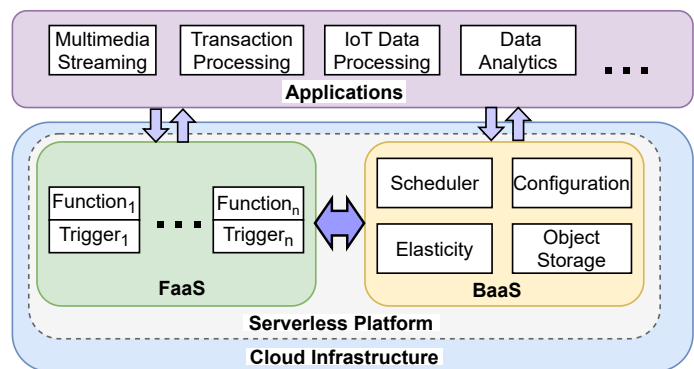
Multimedia Streaming

Transaction Processing

IoT Data Processing

Data Analytics

...

Applications

$\text{Function}_1$

$\text{Trigger}_1$

...

$\text{Function}_n$

$\text{Trigger}_n$

FaaS

Scheduler

Configuration

Elasticity

Object Storage

BaaS

Serverless Platform

Cloud Infrastructure